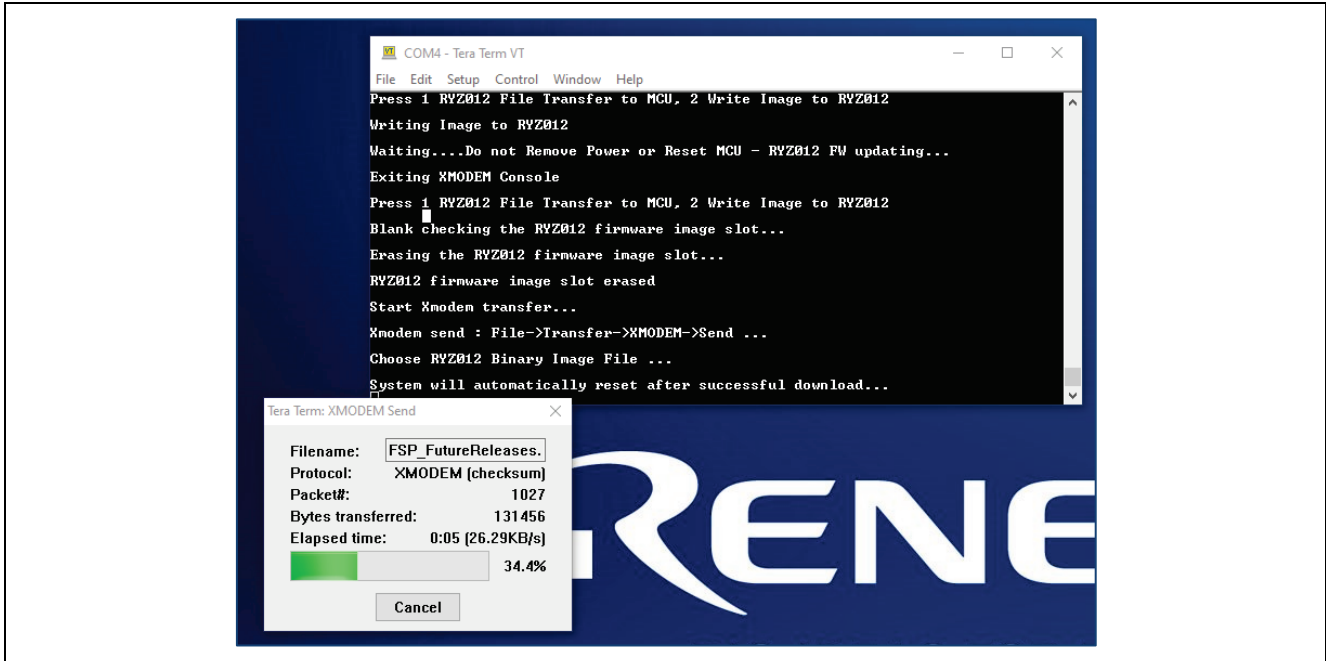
COM4 - Tera Term VT

File Edit Setup Control Window Help

Press 1 RYZ012 File Transfer to MCU, 2 Write Image to RYZ012

Writing Image to RYZ012

Waiting....Do not Remove Power or Reset MCU - RYZ012 FW updating...

Exiting XMODEM Console

Press 1 RYZ012 File Transfer to MCU, 2 Write Image to RYZ012

Blank checking the RYZ012 firmware image slot...

Erasing the RYZ012 firmware image slot...

RYZ012 firmware image slot erased

Start Xmodem transfer...

Xmodem send : File->Transfer->XMODEM->Send ...

Choose RYZ012 Binary Image File ...

System will automatically reset after successful download...

Tera Term: XMODEM Send

Filename: FSP_FutureReleases.

Protocol: XMODEM (checksum)

Packet#: 1027

Bytes transferred: 131456

Elapsed time: 0:05 (26.29KB/s)

34.4%

Cancel

RENE